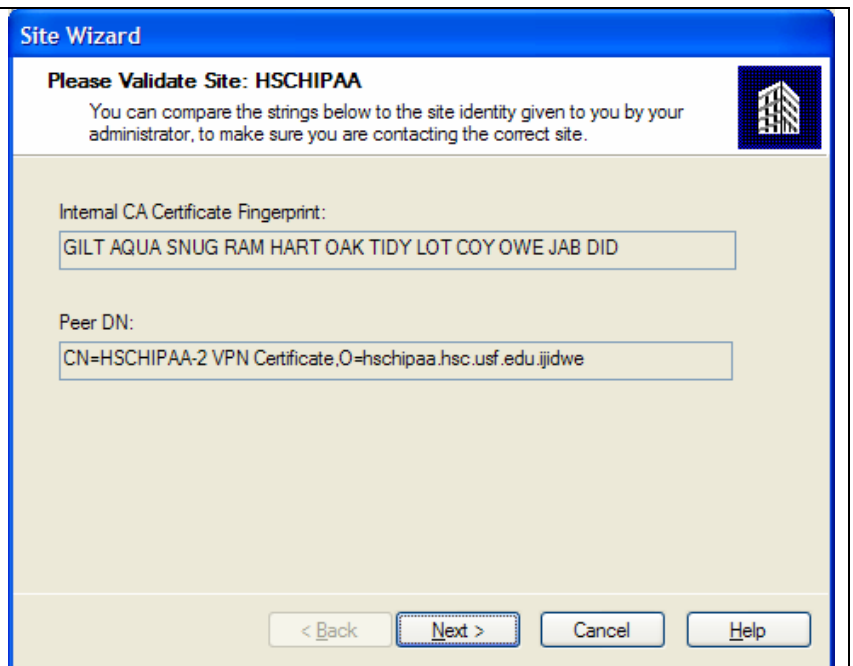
Site Wizard

Please Validate Site: HSCHIPAA

You can compare the strings below to the site identity given to you by your administrator, to make sure you are contacting the correct site.

Internal CA Certificate Fingerprint:

GILT AQUA SNUG RAM HART OAK TIDY LOT COY OWE JAB DID

Peer DN:

CN=HSCHIPAA-2 VPN Certificate,O=hschipaa.hsc.usf.edu.ijidwe

< Back

Next >

Cancel

Help